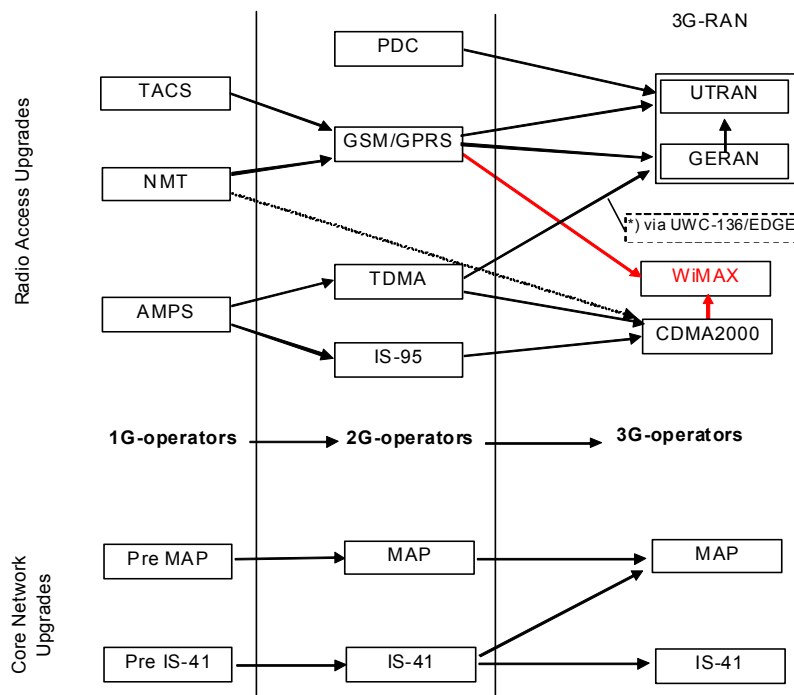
Radio Access Upgrades

3G-RAN

PDC

TACS

UTRAN

GSM/GPRS

GERAN

NMT

*) via UWC-136/EDGE

TDMA

WiMAX

AMPS

CDMA2000

IS-95

1G-operators

2G-operators

3G-operators

Core Network Upgrades

Pre MAP

MAP

MAP

Pre IS-41

IS-41

IS-41